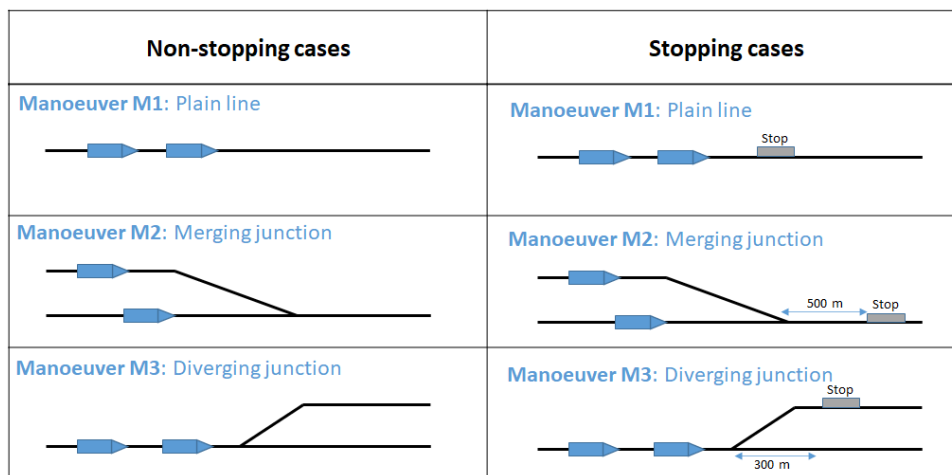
| Non-stopping cases | Stopping cases |
|---|---|
| Manoeuver M1: Plain line | Manoeuver M1: Plain line<br>Stop |
| Manoeuver M2: Merging junction | Manoeuver M2: Merging junction<br>500 m<br>Stop |
| Manoeuver M3: Diverging junction | Manoeuver M3: Diverging junction<br>Stop<br>300 m |